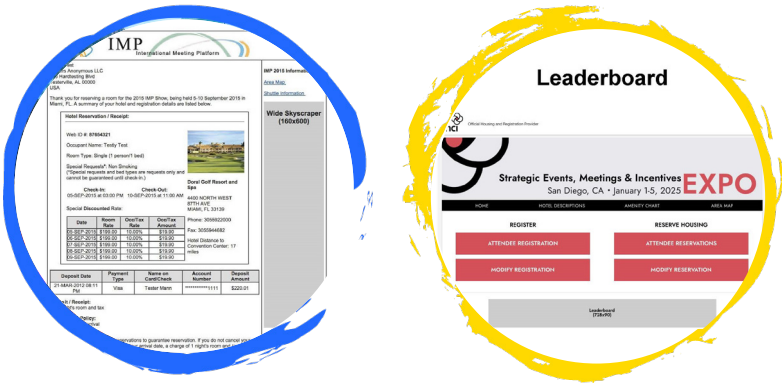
IMP
International Meeting Platform

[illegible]ster
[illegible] Anonymous LLC
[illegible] Hardwelling Blvd
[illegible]ersville, AL 00000
USA

Thank you for reserving a room for the 2015 IMP Show, being held 5-10 September 2015 in Miami, FL. A summary of your hotel and registration details are listed below.

Hotel Reservation / Receipt:

Web ID #: 87604321

Occupant Name: Testy Test

Room Type: Single (1 person/1 bed)

Special Requests*: Non Smoking
(*Special requests and bed types are requests only and cannot be guaranteed until check-in.)

Check-In: 05-SEP-2015 at 03:00 PM
Check-Out: 10-SEP-2015 at 11:00 AM

Special Discounted Rate:

| Date | Room Rate | Occ/Tax Rate | Occ/Tax Amount |
|---|---|---|---|
| 05-SEP-2015 | $199.00 | 10.00% | $19.90 |
| 06-SEP-2015 | $199.00 | 10.00% | $19.90 |
| 07-SEP-2015 | $199.00 | 10.00% | $19.90 |
| 08-SEP-2015 | $199.00 | 10.00% | $19.90 |
| 09-SEP-2015 | $199.00 | 10.00% | $19.90 |

Doral Golf Resort and Spa
4400 NORTH WEST 87TH AVE
MIAMI, FL 33178
Phone: 3058922000
Fax: 3055944682
Hotel Distance to Convention Center: 17 miles

| Deposit Date | Payment Type | Name on Card/Check | Account Number | Deposit Amount |
|---|---|---|---|---|
| 21-MAR-2012 08:11 PM | Visa | Tester Mann | ************1111 | $220.01 |

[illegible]n / Receipt:
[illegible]'s room and tax

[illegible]olicy:
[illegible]

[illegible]servations to guarantee reservation. If you do not cancel yo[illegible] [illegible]rrival date, a charge of 1 night's room and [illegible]

IMP 2015 Information
Area Map
Shuttle Information

Wide Skyscraper
(160x600)

Leaderboard

ICI Official Housing and Registration Provider

Strategic Events, Meetings & Incentives
San Diego, CA • January 1-5, 2025
EXPO

HOME HOTEL DESCRIPTIONS AMENITY CHART AREA MAP

REGISTER
ATTENDEE REGISTRATION
MODIFY REGISTRATION

RESERVE HOUSING
ATTENDEE RESERVATIONS
MODIFY RESERVATION

Leaderboard
(728x90)